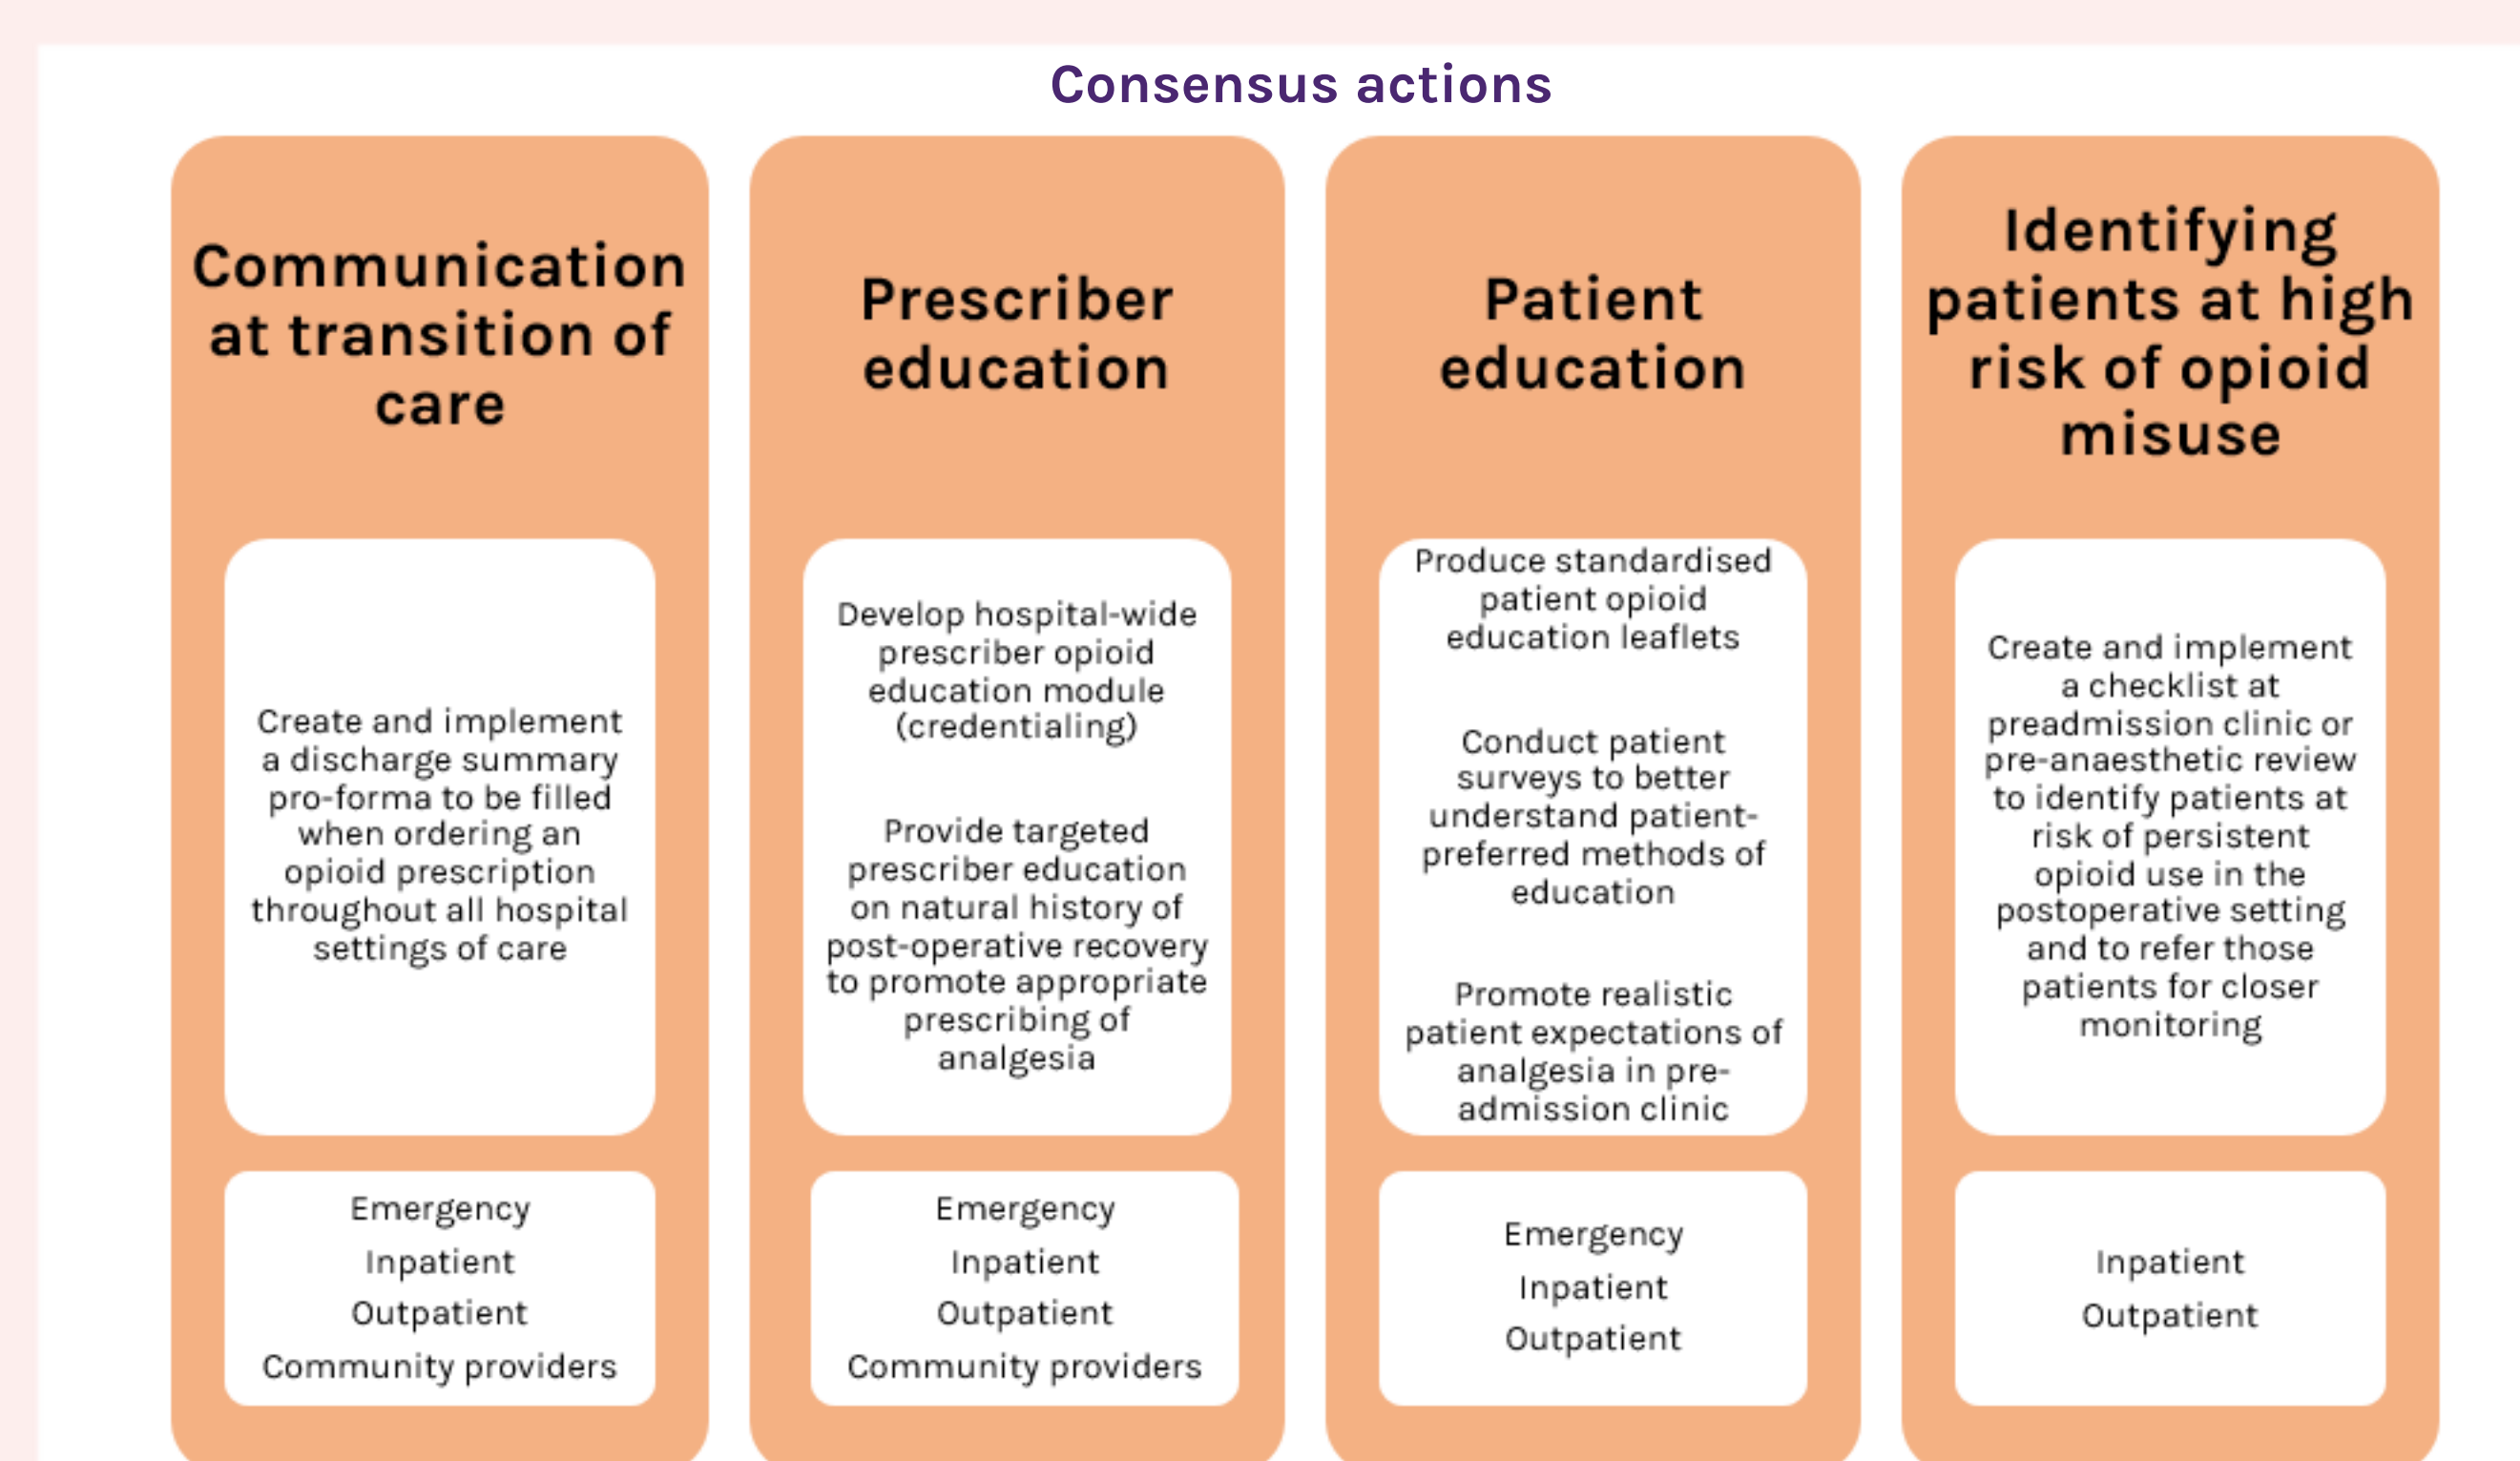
Consensus actions

Communication at transition of care

Create and implement a discharge summary pro-forma to be filled when ordering an opioid prescription throughout all hospital settings of care

Emergency
Inpatient
Outpatient
Community providers

Prescriber education

Develop hospital-wide prescriber opioid education module (credentialing)

Provide targeted prescriber education on natural history of post-operative recovery to promote appropriate prescribing of analgesia

Emergency
Inpatient
Outpatient
Community providers

Patient education

Produce standardised patient opioid education leaflets

Conduct patient surveys to better understand patient-preferred methods of education

Promote realistic patient expectations of analgesia in pre-admission clinic

Emergency
Inpatient
Outpatient

Identifying patients at high risk of opioid misuse

Create and implement a checklist at preadmission clinic or pre-anaesthetic review to identify patients at risk of persistent opioid use in the postoperative setting and to refer those patients for closer monitoring

Inpatient
Outpatient